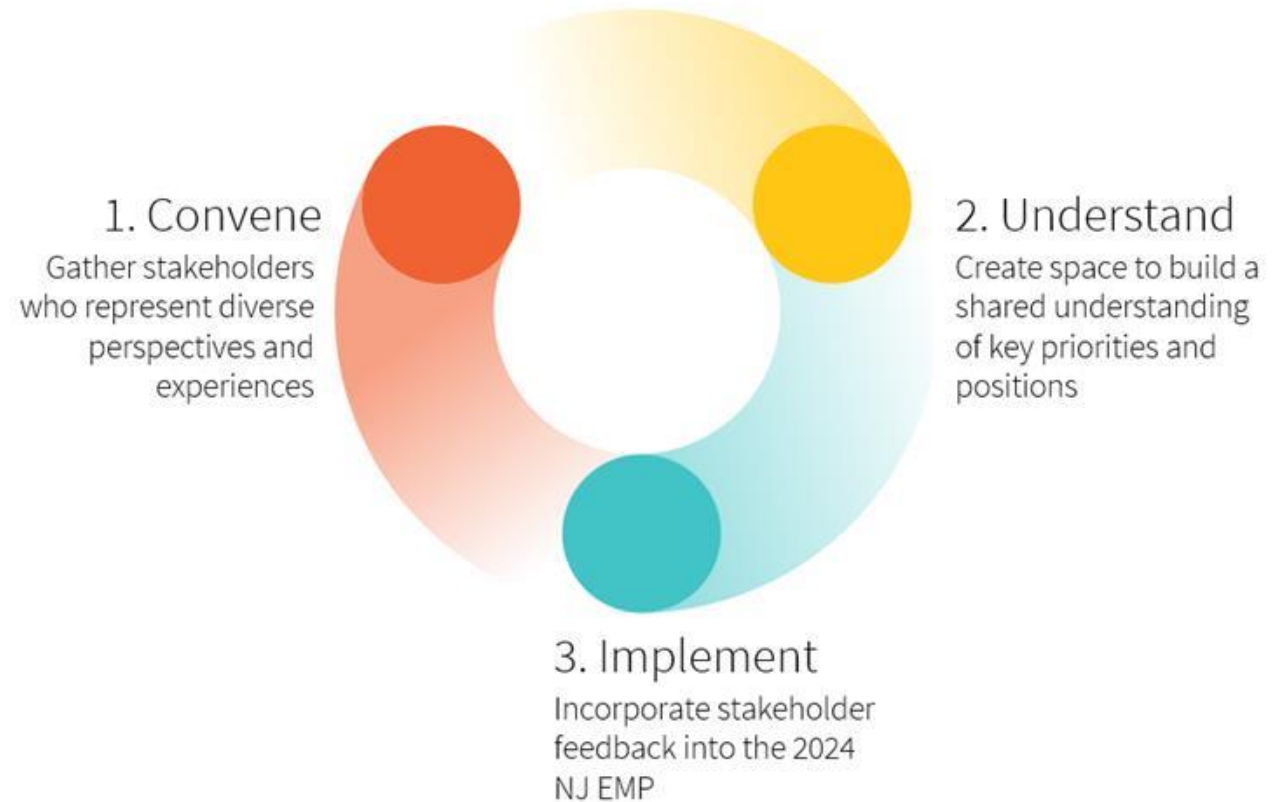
1. Convene
Gather stakeholders who represent diverse perspectives and experiences

2. Understand
Create space to build a shared understanding of key priorities and positions

3. Implement
Incorporate stakeholder feedback into the 2024 NJ EMP